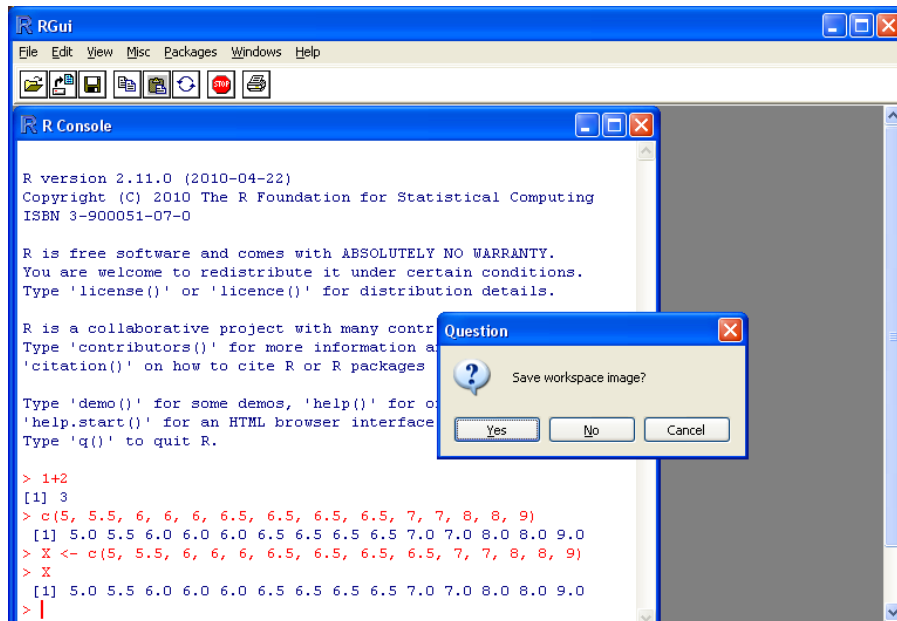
RGui

File Edit View Misc Packages Windows Help

STOP

R Console

R version 2.11.0 (2010-04-22)
Copyright (C) 2010 The R Foundation for Statistical Computing
ISBN 3-900051-07-0

R is free software and comes with ABSOLUTELY NO WARRANTY.
You are welcome to redistribute it under certain conditions.
Type 'license()' or 'licence()' for distribution details.

R is a collaborative project with many contr
Type 'contributors()' for more information a
'citation()' on how to cite R or R packages

Type 'demo()' for some demos, 'help()' for o
'help.start()' for an HTML browser interface
Type 'q()' to quit R.

> 1+2
[1] 3
> c(5, 5.5, 6, 6, 6, 6.5, 6.5, 6.5, 6.5, 7, 7, 8, 8, 9)
 [1] 5.0 5.5 6.0 6.0 6.0 6.5 6.5 6.5 6.5 7.0 7.0 8.0 8.0 9.0
> X <- c(5, 5.5, 6, 6, 6, 6.5, 6.5, 6.5, 6.5, 7, 7, 8, 8, 9)
> X
 [1] 5.0 5.5 6.0 6.0 6.0 6.5 6.5 6.5 6.5 7.0 7.0 8.0 8.0 9.0
>

Question

Save workspace image?

Yes No Cancel